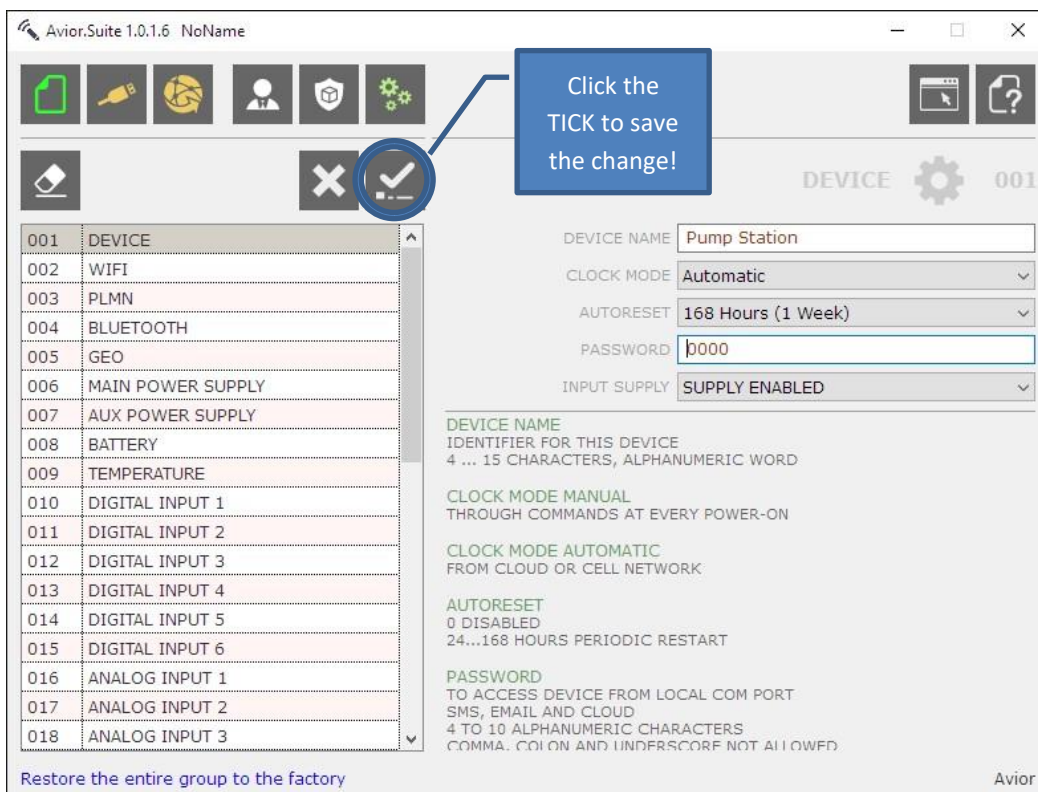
Avior.Suite 1.0.1.6 NoName

Click the TICK to save the change!

DEVICE 001

| | |
|---|---|
| 001 | DEVICE |
| 002 | WIFI |
| 003 | PLMN |
| 004 | BLUETOOTH |
| 005 | GEO |
| 006 | MAIN POWER SUPPLY |
| 007 | AUX POWER SUPPLY |
| 008 | BATTERY |
| 009 | TEMPERATURE |
| 010 | DIGITAL INPUT 1 |
| 011 | DIGITAL INPUT 2 |
| 012 | DIGITAL INPUT 3 |
| 013 | DIGITAL INPUT 4 |
| 014 | DIGITAL INPUT 5 |
| 015 | DIGITAL INPUT 6 |
| 016 | ANALOG INPUT 1 |
| 017 | ANALOG INPUT 2 |
| 018 | ANALOG INPUT 3 |

DEVICE NAME Pump Station
CLOCK MODE Automatic
AUTORESET 168 Hours (1 Week)
PASSWORD 0000
INPUT SUPPLY SUPPLY ENABLED

DEVICE NAME
IDENTIFIER FOR THIS DEVICE
4 ... 15 CHARACTERS, ALPHANUMERIC WORD

CLOCK MODE MANUAL
THROUGH COMMANDS AT EVERY POWER-ON

CLOCK MODE AUTOMATIC
FROM CLOUD OR CELL NETWORK

AUTORESET
0 DISABLED
24...168 HOURS PERIODIC RESTART

PASSWORD
TO ACCESS DEVICE FROM LOCAL COM PORT
SMS, EMAIL AND CLOUD
4 TO 10 ALPHANUMERIC CHARACTERS
COMMA, COLON AND UNDERSCORE NOT ALLOWED

Restore the entire group to the factory

Avior